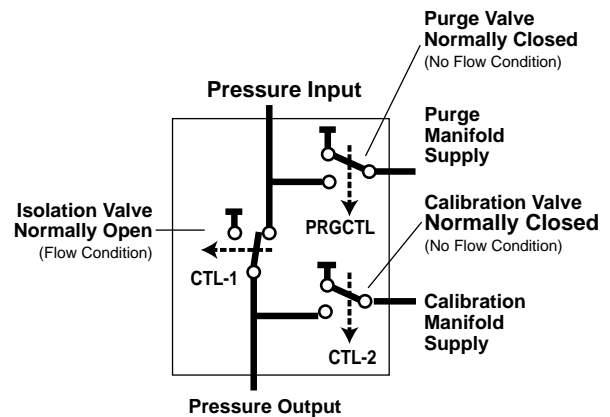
Purge Valve
Normally Closed
(No Flow Condition)

Pressure Input

Purge
Manifold
Supply

Isolation Valve
Normally Open
(Flow Condition)

PRGCTL

Calibration Valve
Normally Closed
(No Flow Condition)

CTL-1

Calibration
Manifold
Supply

CTL-2

Pressure Output